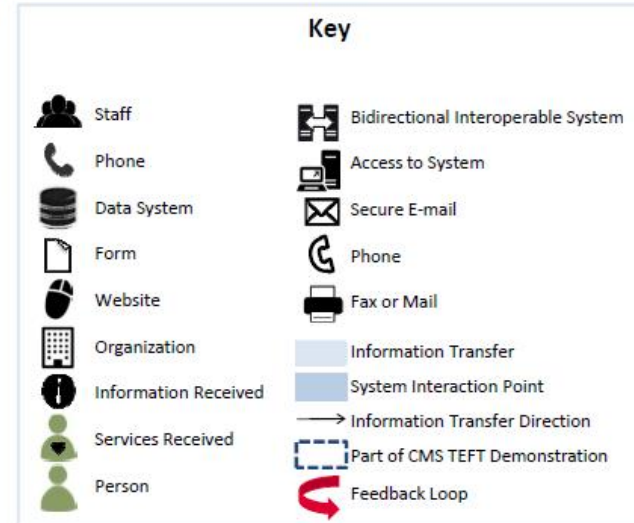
Key

Staff
Phone
Data System
Form
Website
Organization
Information Received
Services Received
Person

Bidirectional Interoperable System
Access to System
Secure E-mail
Phone
Fax or Mail
Information Transfer
System Interaction Point
Information Transfer Direction
Part of CMS TEFT Demonstration
Feedback Loop